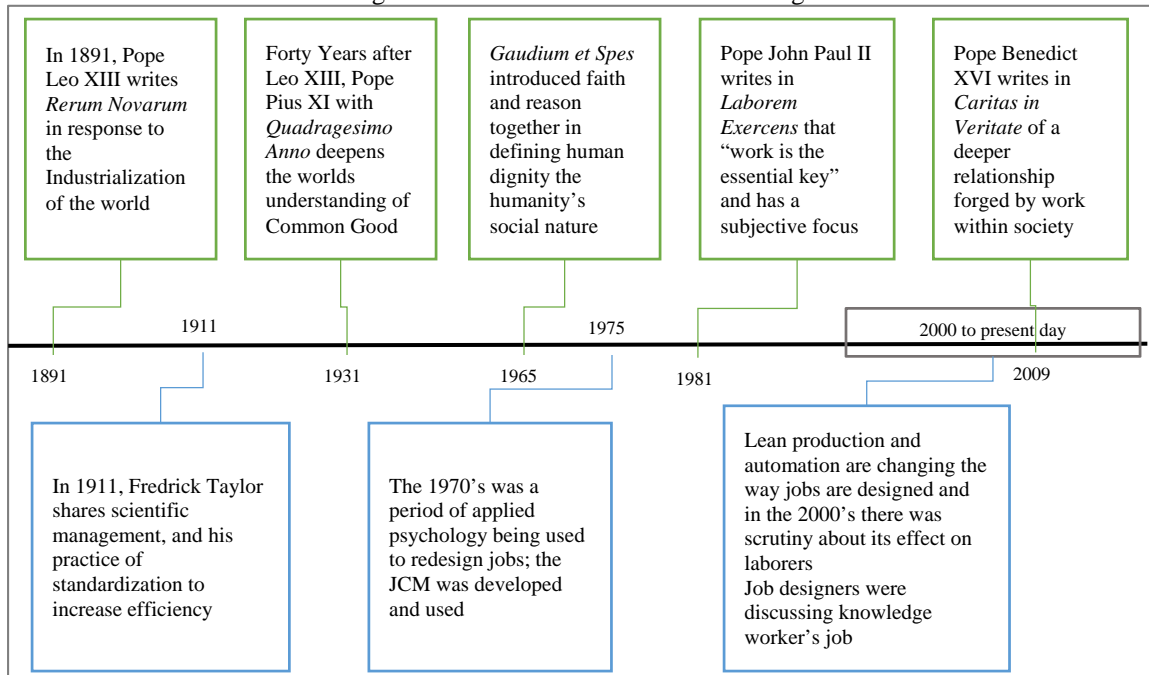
In 1891, Pope Leo XIII writes *Rerum Novarum* in response to the Industrialization of the world

Forty Years after Leo XIII, Pope Pius XI with *Quadragesimo Anno* deepens the worlds understanding of Common Good

*Gaudium et Spes* introduced faith and reason together in defining human dignity the humanity's social nature

Pope John Paul II writes in *Laborem Exercens* that "work is the essential key" and has a subjective focus

Pope Benedict XVI writes in *Caritas in Veritate* of a deeper relationship forged by work within society

1911

1975

2000 to present day

1891

1931

1965

1981

2009

In 1911, Fredrick Taylor shares scientific management, and his practice of standardization to increase efficiency

The 1970's was a period of applied psychology being used to redesign jobs; the JCM was developed and used

Lean production and automation are changing the way jobs are designed and in the 2000's there was scrutiny about its effect on laborers
Job designers were discussing knowledge worker's job